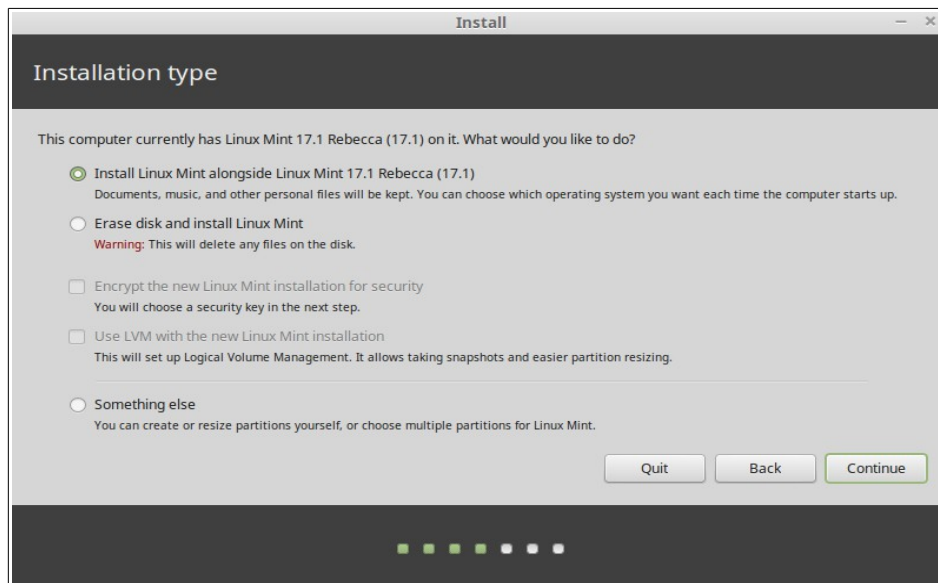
Install

Installation type

This computer currently has Linux Mint 17.1 Rebecca (17.1) on it. What would you like to do?

Install Linux Mint alongside Linux Mint 17.1 Rebecca (17.1)
Documents, music, and other personal files will be kept. You can choose which operating system you want each time the computer starts up.

Erase disk and install Linux Mint
Warning: This will delete any files on the disk.

Encrypt the new Linux Mint installation for security
You will choose a security key in the next step.

Use LVM with the new Linux Mint installation
This will set up Logical Volume Management. It allows taking snapshots and easier partition resizing.

Something else
You can create or resize partitions yourself, or choose multiple partitions for Linux Mint.

Quit Back Continue